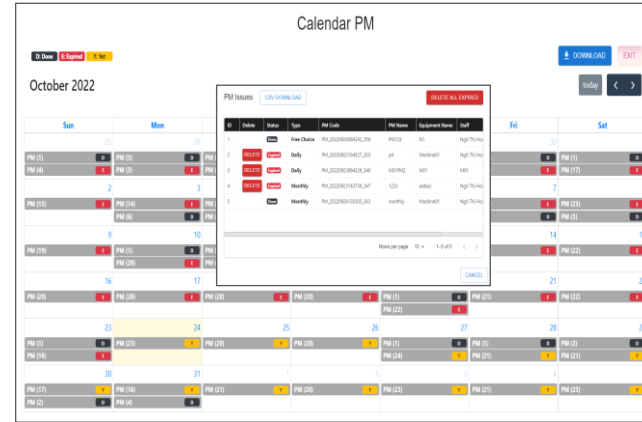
Calendar PM

D: Done E: Expired Y: Yet

DOWNLOAD EXIT

October 2022

today < >

Sun Mon Fri Sat

PM Issues CSV DOWNLOAD DELETE ALL EXPIRED

| ID | Delete | Status | Type | PM Code | PM Name | Equipment Name | Staff |
|---|---|---|---|---|---|---|---|
| 1 | | Done | Free Choice | PM_2022092684242_256 | PM123 | N1 | Ngô Thị Hoa |
| 2 | DELETE | Expired | Daily | PM_20220921164527_320 | p4 | Machine01 | Ngô Thị Hoa |
| 3 | DELETE | Expired | Daily | PM_20220923684226_248 | MD PM2 | M01 | Ngô Thị Hoa |
| 4 | DELETE | Expired | Monthly | PM_20220923143726_047 | 1220 | asdasc | Ngô Thị Hoa |
| 5 | | Done | Monthly | PM_20220926130002_363 | monthly | Machine01 | Ngô Thị Hoa |

Rows per page: 10 1-5 of 5 < >

CANCEL

25 26 30 1
PM (1) 0 PM (3) 0 PM (1) 0
PM (4) E PM (3) E PM (17) E
2 3 7 8
PM (15) E PM (14) E PM (23) E
PM (6) 0 PM (3) 0
9 10 14 15
PM (19) E PM (1) 0 PM (22) E
PM (20) E
16 17 21 22
PM (20) E PM (20) E E E PM (1) 0 PM (21) E PM (22) E
PM (22) E
23 24 25 26 27 28 29
PM (1) E PM (23) Y PM (20) Y PM (20) Y PM (1) 0 PM (1) 0 PM (2) 0
PM (18) E PM (24) Y PM (21) Y PM (21) Y
30 31 1 2 3 4 5
PM (17) Y PM (16) Y PM (21) Y PM (20) Y PM (23) Y PM (21) Y PM (25) Y
PM (2) 0 PM (4) 0